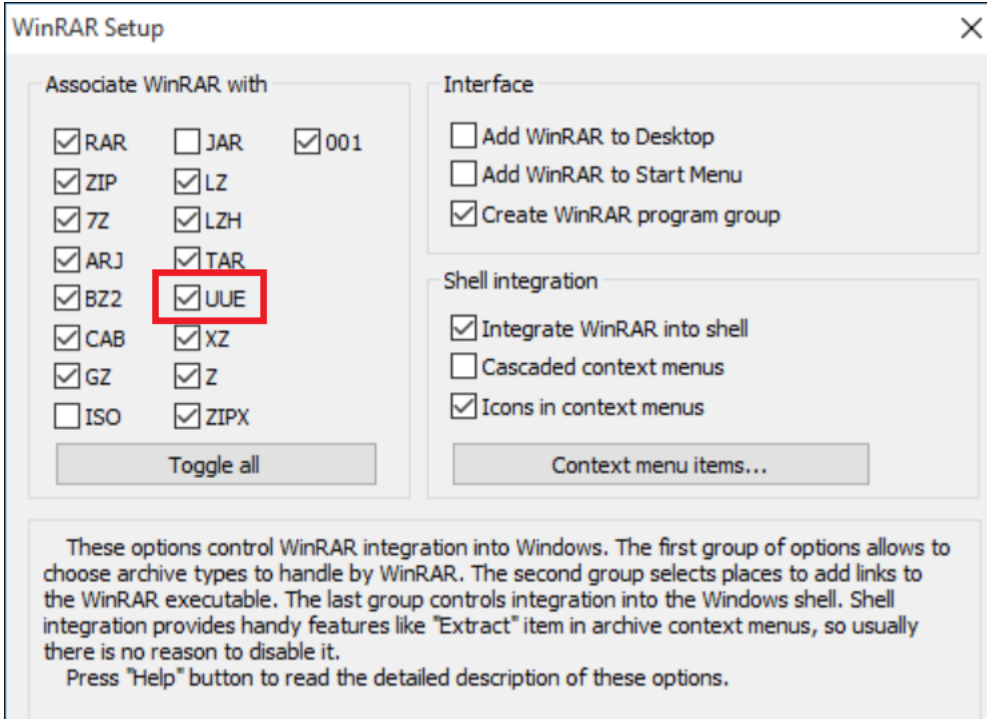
WinRAR Setup

×

Associate WinRAR with

RAR
JAR
001
ZIP
LZ
7Z
LZH
ARJ
TAR
BZ2
UUE
CAB
XZ
GZ
Z
ISO
ZIPX

Toggle all

Interface

Add WinRAR to Desktop
Add WinRAR to Start Menu
Create WinRAR program group

Shell integration

Integrate WinRAR into shell
Cascaded context menus
Icons in context menus

Context menu items...

These options control WinRAR integration into Windows. The first group of options allows to choose archive types to handle by WinRAR. The second group selects places to add links to the WinRAR executable. The last group controls integration into the Windows shell. Shell integration provides handy features like "Extract" item in archive context menus, so usually there is no reason to disable it.

Press "Help" button to read the detailed description of these options.